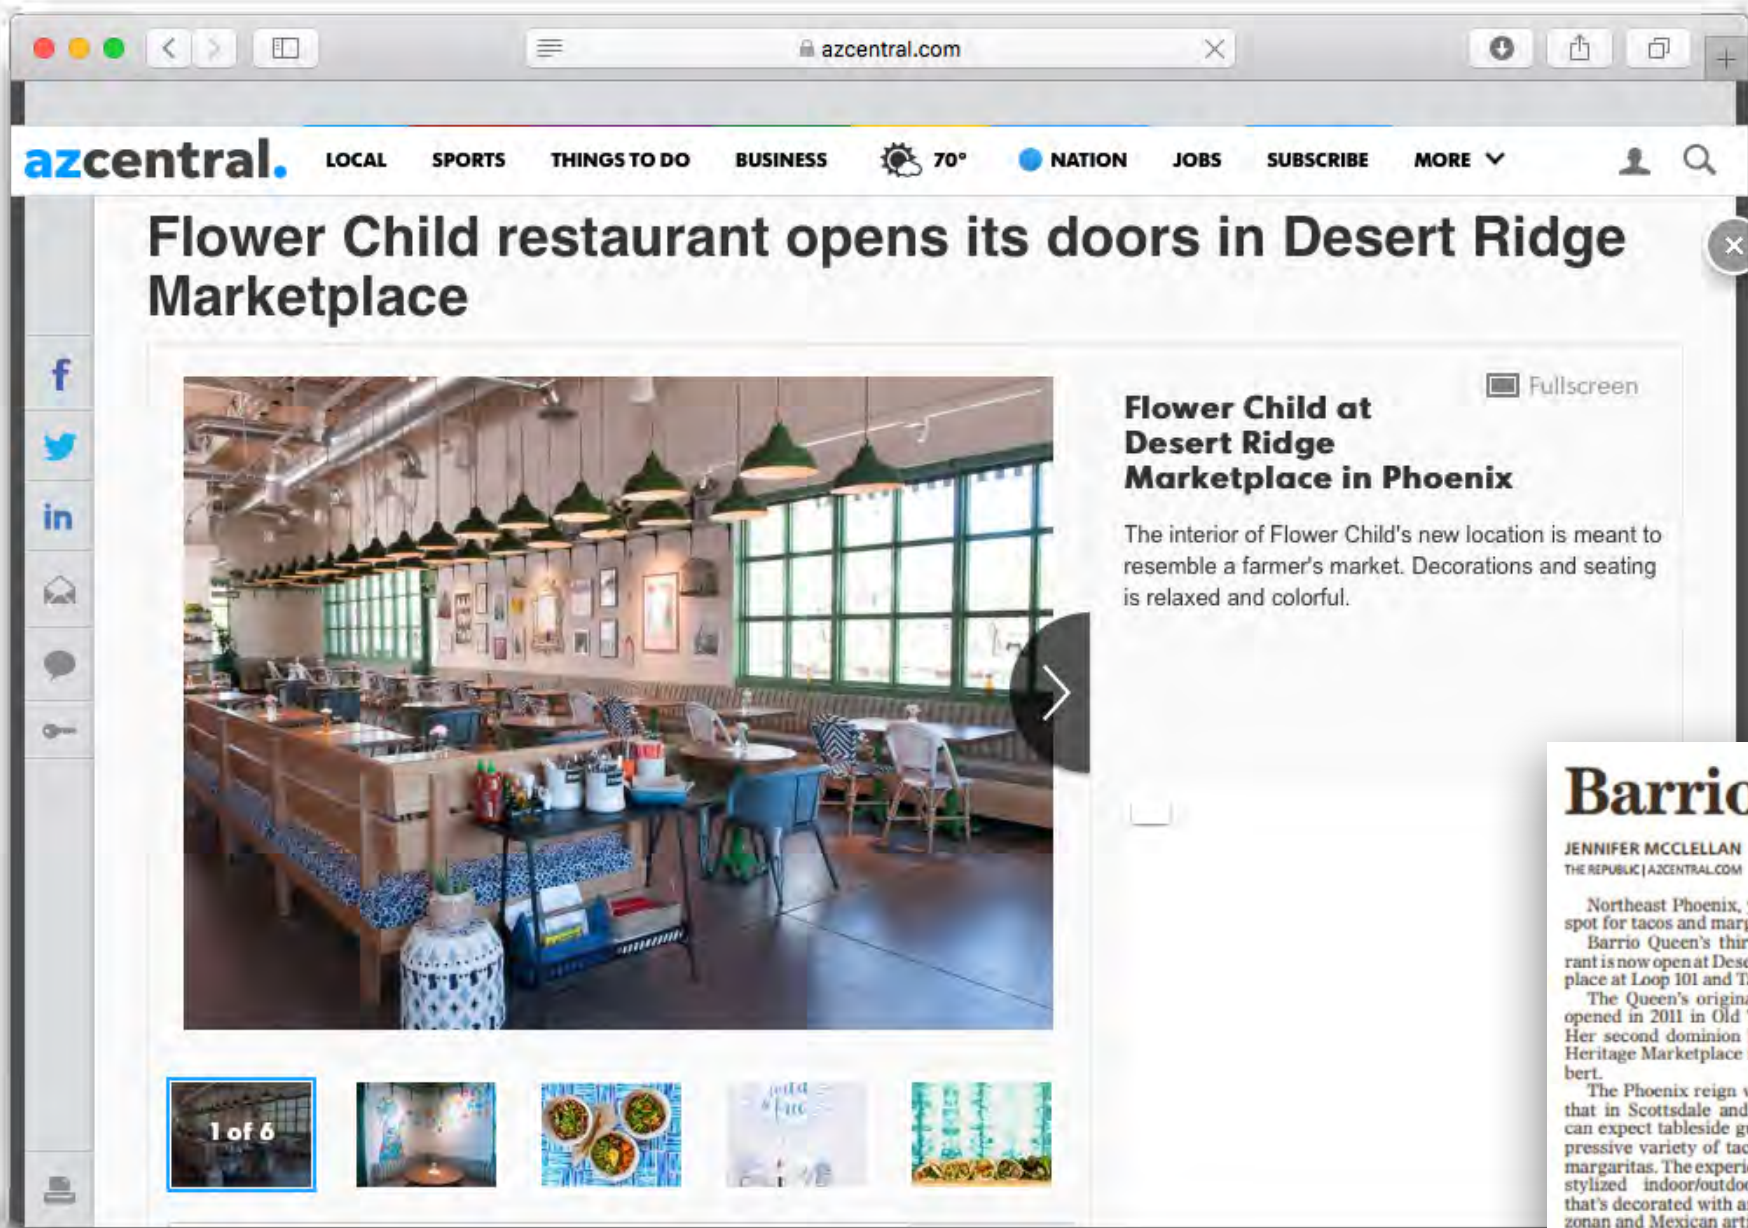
azcentral.com

azcentral. LOCAL SPORTS THINGS TO DO BUSINESS 70° NATION JOBS SUBSCRIBE MORE

Flower Child restaurant opens its doors in Desert Ridge Marketplace

Fullscreen

Flower Child at Desert Ridge Marketplace in Phoenix

The interior of Flower Child's new location is meant to resemble a farmer's market. Decorations and seating is relaxed and colorful.

1 of 6

Barrio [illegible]

JENNIFER MCCLELLAN
THE REPUBLIC | AZCENTRAL.COM

Northeast Phoenix, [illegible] spot for tacos and marg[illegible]

Barrio Queen's thir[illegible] rant is now open at Dese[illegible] place at Loop 101 and T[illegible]

The Queen's origina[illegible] opened in 2011 in Old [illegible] Her second dominion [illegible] Heritage Marketplace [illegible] bert.

The Phoenix reign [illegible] that in Scottsdale and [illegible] can expect tableside g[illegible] pressive variety of tac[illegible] margaritas. The experi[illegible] stylized indoor/outdo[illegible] that's decorated with a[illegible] zonan and Mexican art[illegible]